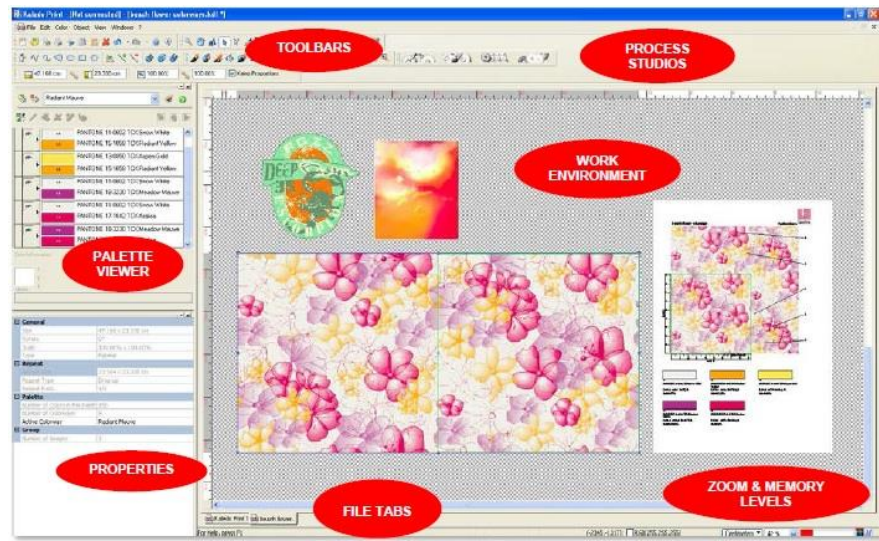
Kaledo Print - [Not connected] - [Kaledo Print 1 - softwarepix.kdl *]

File Edit Color Object View Window ?

TOOLBARS

PROCESS STUDIOS

Keep Proportion

Radiant Mauve

PANTONE 11-0602 TCX Snow White
PANTONE 13-0850 TCX Radiant Yellow
PANTONE 13-0850 TCX Aspen Gold
PANTONE 13-0850 TCX Radiant Yellow
PANTONE 11-0602 TCX Snow White
PANTONE 18-3230 TCX Meadow Mauve
PANTONE 11-0602 TCX Snow White
PANTONE 17-1643 TCX Azalea
PANTONE 18-3230 TCX Meadow Mauve

PALETTE VIEWER

WORK ENVIRONMENT

General
Artwork
Palette
Active Colorway Radiant Mauve
Group

PROPERTIES

FILE TABS

ZOOM & MEMORY LEVELS

Kaledo Print 1

For help, press F1

Centimeters